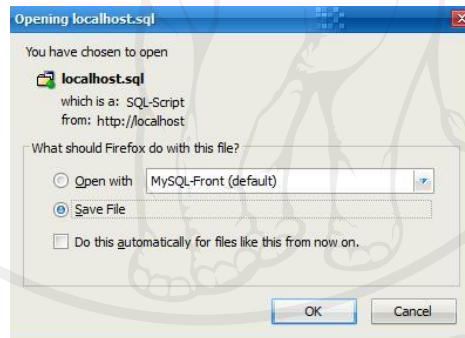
Opening localhost.sql

You have chosen to open

localhost.sql
which is a: SQL-Script
from: http://localhost

What should Firefox do with this file?

Open with MySQL-Front (default)

Save File

Do this automatically for files like this from now on.

OK Cancel